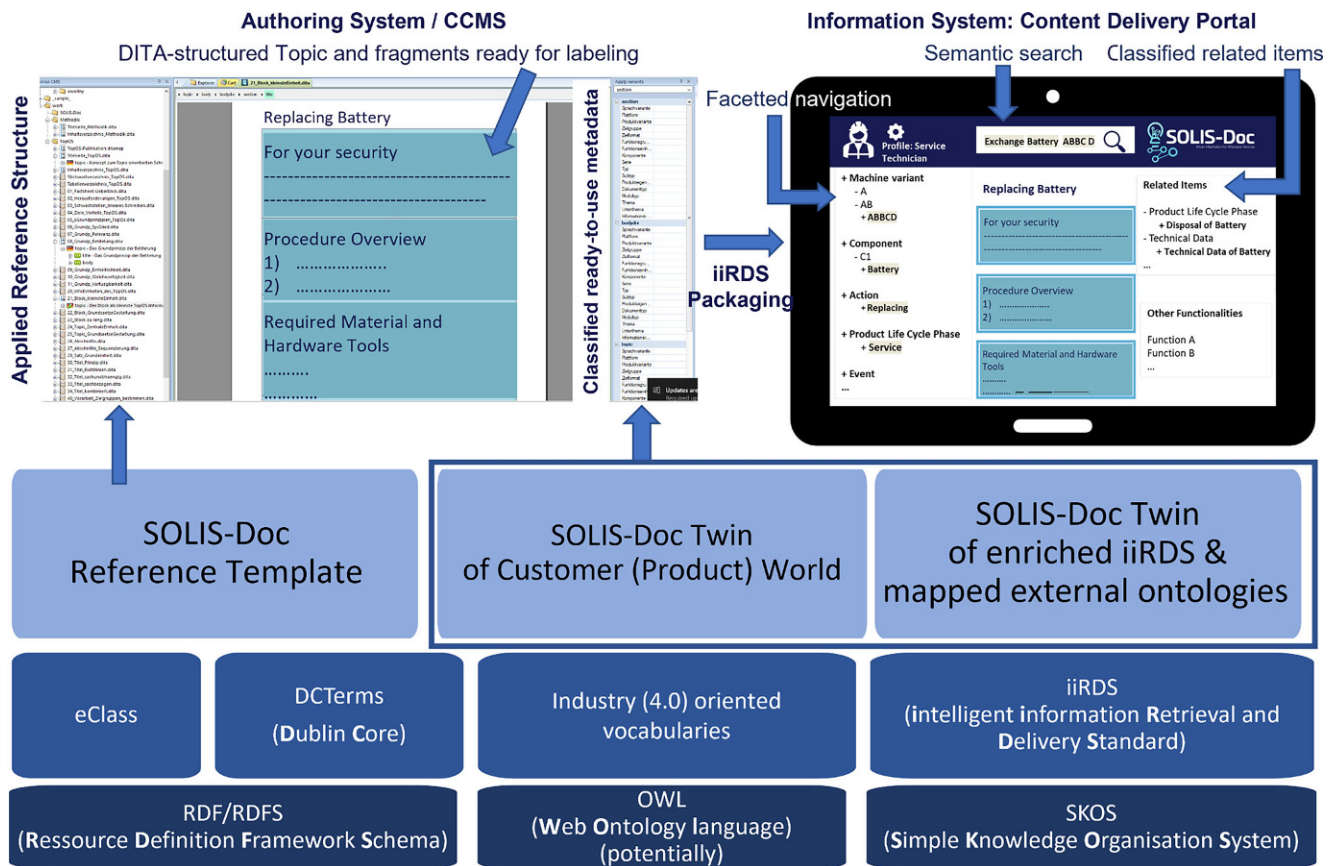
Authoring System / CCMS

DITA-structured Topic and fragments ready for labeling

Information System: Content Delivery Portal

Semantic search

Classified related items

Facetted navigation

Applied Reference Structure

Replacing Battery

For your security

Procedure Overview
1) ....................
2) ....................

Required Material and Hardware Tools
..........
...........

Classified ready-to-use metadata

iiRDS Packaging

Profile: Service Technician

Exchange Battery ABBC D

SOLIS-Doc

+ Machine variant
- A
- AB
+ ABBCD

+ Component
- C1
+ Battery

+ Action
+ Replacing

+ Product Life Cycle Phase
+ Service

+ Event
...

Replacing Battery

For your security

Procedure Overview
1) ....................
2) ....................

Required Material and Hardware Tools
..........

Related Items

- Product Life Cycle Phase
+ Disposal of Battery
- Technical Data
+ Technical Data of Battery
...

Other Functionalities

Function A
Function B
...

SOLIS-Doc Reference Template

SOLIS-Doc Twin of Customer (Product) World

SOLIS-Doc Twin of enriched iiRDS & mapped external ontologies

eClass

DCTerms (Dublin Core)

Industry (4.0) oriented vocabularies

iiRDS (intelligent information Retrieval and Delivery Standard)

RDF/RDFS (Ressource Definition Framework Schema)

OWL (Web Ontology language) (potentially)

SKOS (Simple Knowledge Organisation System)